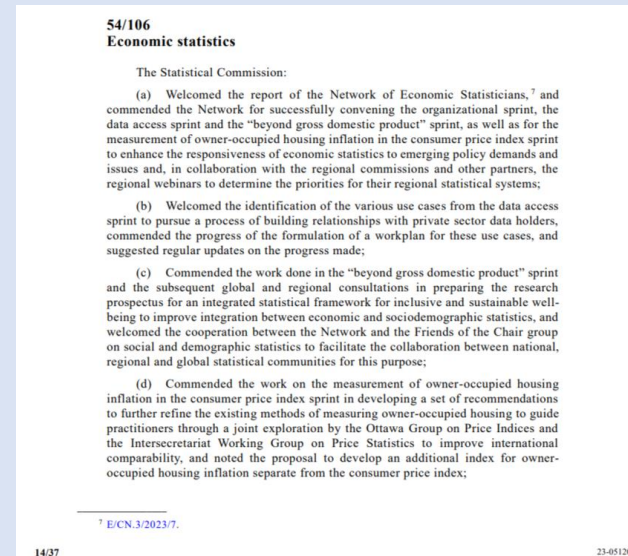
**54/106**
**Economic statistics**

The Statistical Commission:

(a) Welcomed the report of the Network of Economic Statisticians,$^{7}$ and commended the Network for successfully convening the organizational sprint, the data access sprint and the "beyond gross domestic product" sprint, as well as for the measurement of owner-occupied housing inflation in the consumer price index sprint to enhance the responsiveness of economic statistics to emerging policy demands and issues and, in collaboration with the regional commissions and other partners, the regional webinars to determine the priorities for their regional statistical systems;

(b) Welcomed the identification of the various use cases from the data access sprint to pursue a process of building relationships with private sector data holders, commended the progress of the formulation of a workplan for these use cases, and suggested regular updates on the progress made;

(c) Commended the work done in the "beyond gross domestic product" sprint and the subsequent global and regional consultations in preparing the research prospectus for an integrated statistical framework for inclusive and sustainable well-being to improve integration between economic and sociodemographic statistics, and welcomed the cooperation between the Network and the Friends of the Chair group on social and demographic statistics to facilitate the collaboration between national, regional and global statistical communities for this purpose;

(d) Commended the work on the measurement of owner-occupied housing inflation in the consumer price index sprint in developing a set of recommendations to further refine the existing methods of measuring owner-occupied housing to guide practitioners through a joint exploration by the Ottawa Group on Price Indices and the Intersecretariat Working Group on Price Statistics to improve international comparability, and noted the proposal to develop an additional index for owner-occupied housing inflation separate from the consumer price index;

$^{7}$ E/CN.3/2023/7.

14/37

23-0512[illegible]